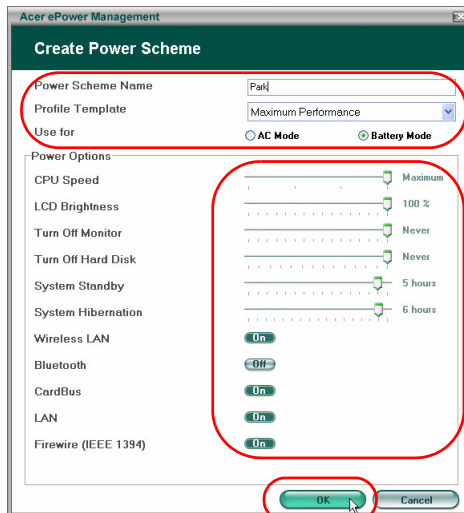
Acer ePower Management

Create Power Scheme

Power Scheme Name
Park

Profile Template
Maximum Performance

Use for
AC Mode
Battery Mode

Power Options

CPU Speed
Maximum

LCD Brightness
100 %

Turn Off Monitor
Never

Turn Off Hard Disk
Never

System Standby
5 hours

System Hibernation
6 hours

Wireless LAN
On

Bluetooth
Off

CardBus
On

LAN
On

Firewire (IEEE 1394)
On

OK
Cancel